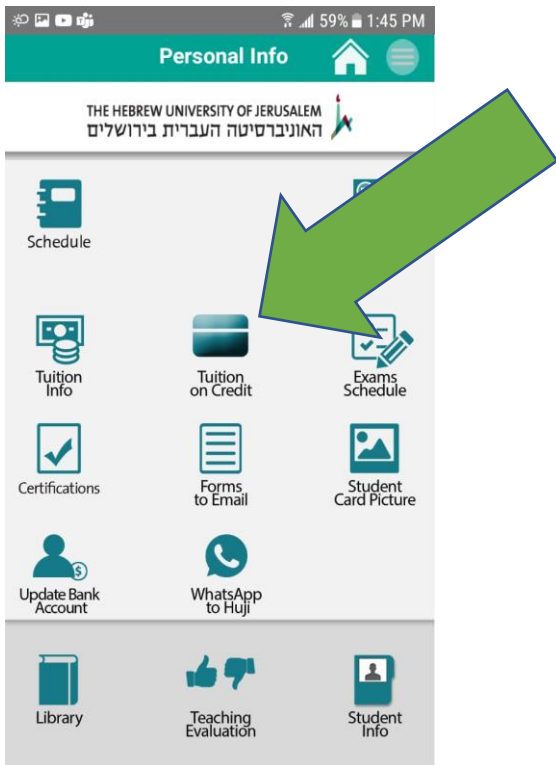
59% 1:45 PM

Personal Info

THE HEBREW UNIVERSITY OF JERUSALEM
האוניברסיטה העברית בירושלים

Schedule

Tuition Info

Tuition on Credit

Exams Schedule

Certifications

Forms to Email

Student Card Picture

Update Bank Account

WhatsApp to Huji

Library

Teaching Evaluation

Student Info